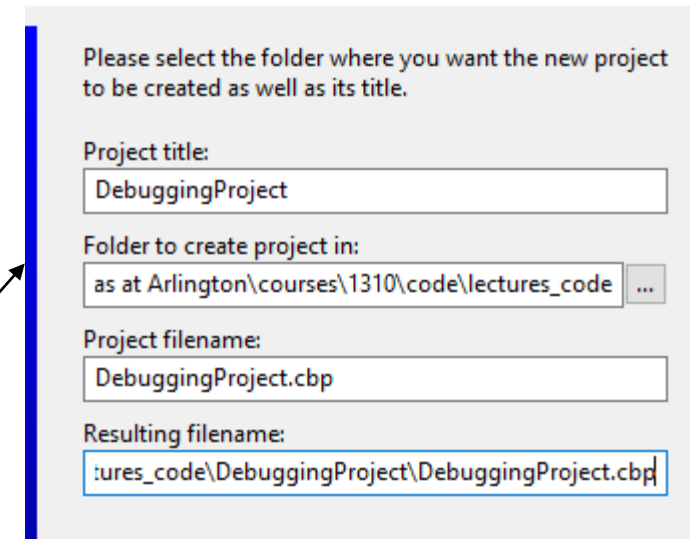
Please select the folder where you want the new project to be created as well as its title.

Project title:

DebuggingProject

Folder to create project in:

as at Arlington\courses\1310\code\lectures_code

...

Project filename:

DebuggingProject.cbp

Resulting filename:

:ures_code\DebuggingProject\DebuggingProject.cbp